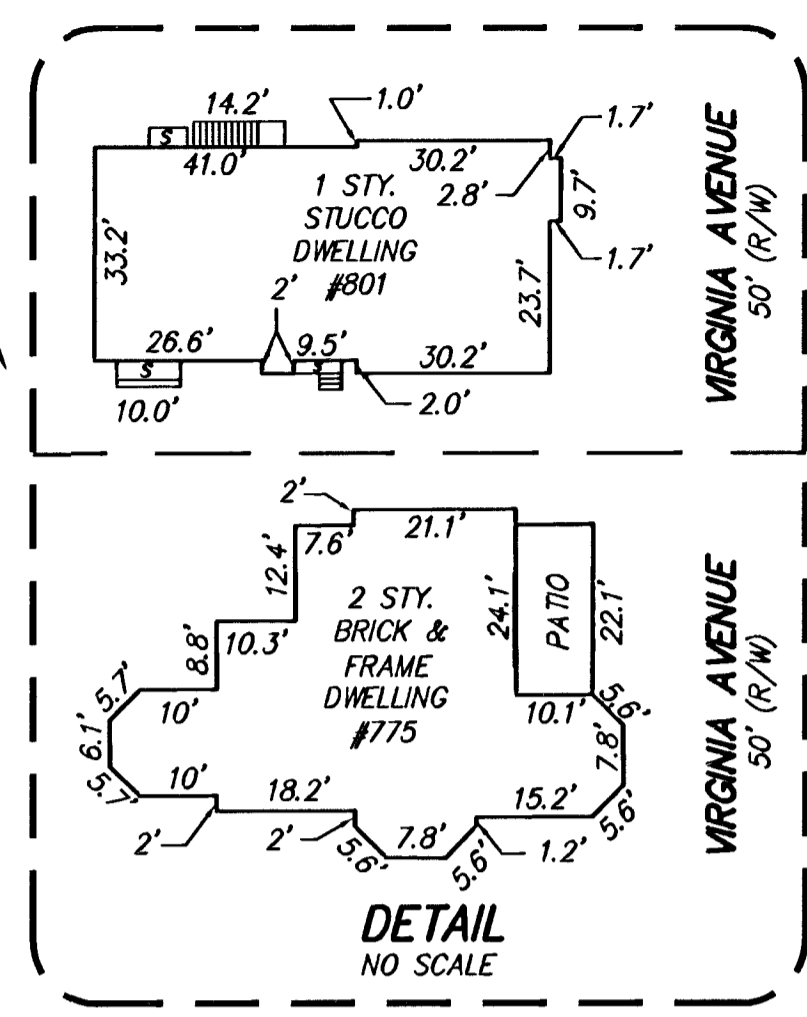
14.2'
S
1.0'
1.7'
41.0'
30.2'
1 STY.
STUCCO
DWELLING
#801
2.8'
9.7'
1.7'
33.2'
23.7'
2'
26.6'
9.5'
30.2'
S
10.0'
2.0'
VIRGINIA AVENUE
50' (R/W)

2'
7.6'
21.1'
12.4'
2 STY.
BRICK &
FRAME
DWELLING
#775
24.1'
PATIO
22.1'
8.8'
10.3'
5.7'
10'
10.1'
5.6'
6.1'
7.8'
5.7'
10'
18.2'
15.2'
2'
2'
5.6'
7.8'
5.6'
1.2'
5.6'
VIRGINIA AVENUE
50' (R/W)

DETAIL
NO SCALE